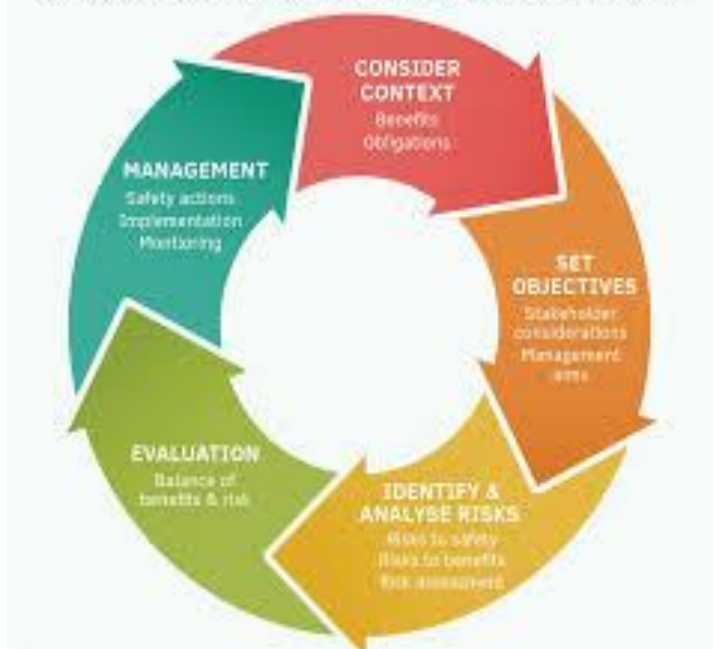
CONSIDER CONTEXT
Benefits
Obligations

SET OBJECTIVES
Stakeholder considerations
Management aims

IDENTIFY & ANALYSE RISKS
Risks to safety
Risks to benefits
Risk assessment

EVALUATION
Balance of benefits & risk

MANAGEMENT
Safety actions
Implementation
Monitoring